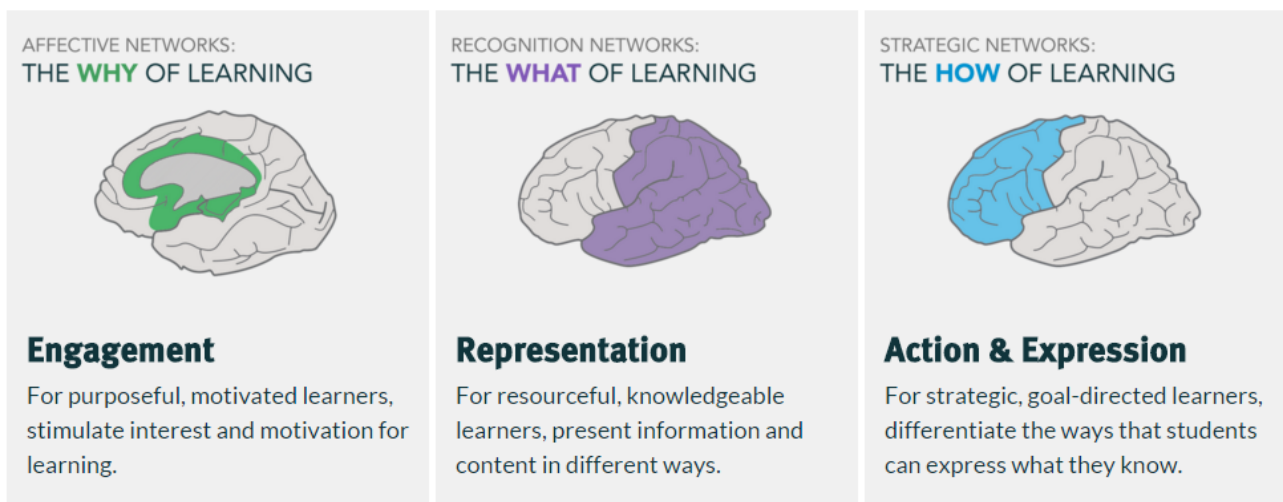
AFFECTIVE NETWORKS:
THE WHY OF LEARNING

Engagement

For purposeful, motivated learners, stimulate interest and motivation for learning.

RECOGNITION NETWORKS:
THE WHAT OF LEARNING

Representation

For resourceful, knowledgeable learners, present information and content in different ways.

STRATEGIC NETWORKS:
THE HOW OF LEARNING

Action & Expression

For strategic, goal-directed learners, differentiate the ways that students can express what they know.